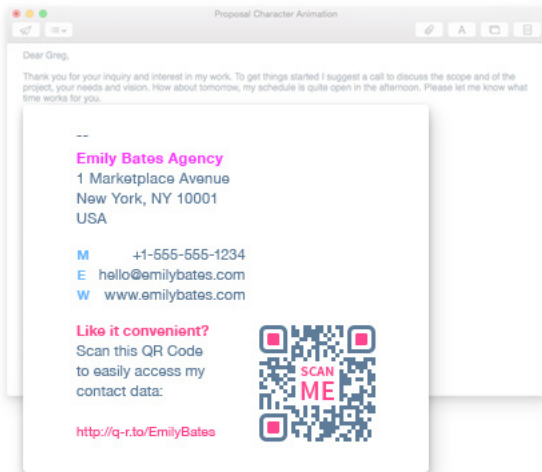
Proposal Character Animation

Dear Greg,

Thank you for your inquiry and interest in my work. To get things started I suggest a call to discuss the scope and of the project, your needs and vision. How about tomorrow, my schedule is quite open in the afternoon. Please let me know what time works for you.

--
Emily Bates Agency
1 Marketplace Avenue
New York, NY 10001
USA

M +1-555-555-1234
E hello@emilybates.com
W www.emilybates.com

Like it convenient?
Scan this QR Code to easily access my contact data:

http://q-r.to/EmilyBates

SCAN ME